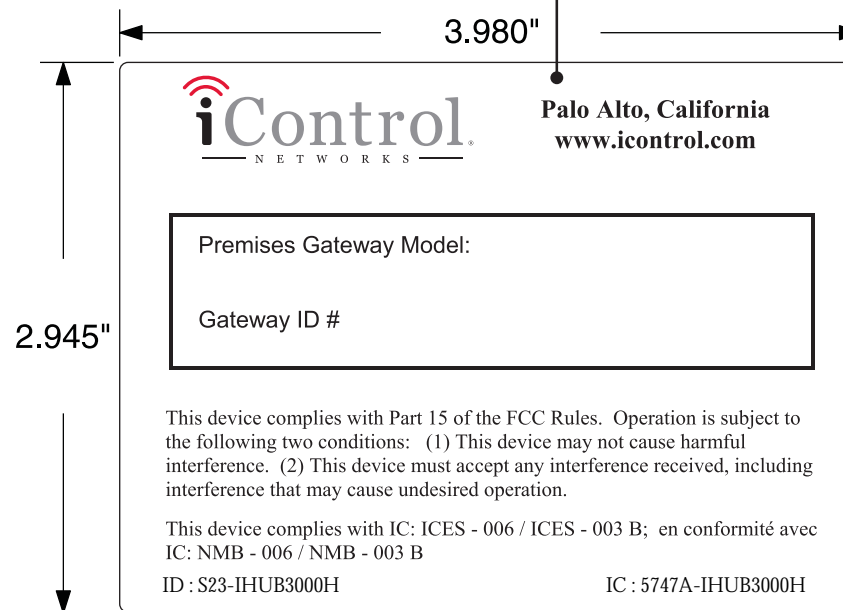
3.980"

2.945"

iControl®
NETWORKS

Palo Alto, California
www.icontrol.com

Premises Gateway Model:

Gateway ID #

This device complies with Part 15 of the FCC Rules. Operation is subject to the following two conditions: (1) This device may not cause harmful interference. (2) This device must accept any interference received, including interference that may cause undesired operation.

This device complies with IC: ICES - 006 / ICES - 003 B; en conformité avec IC: NMB - 006 / NMB - 003 B

ID : S23-IHUB3000H

IC : 5747A-IHUB3000H